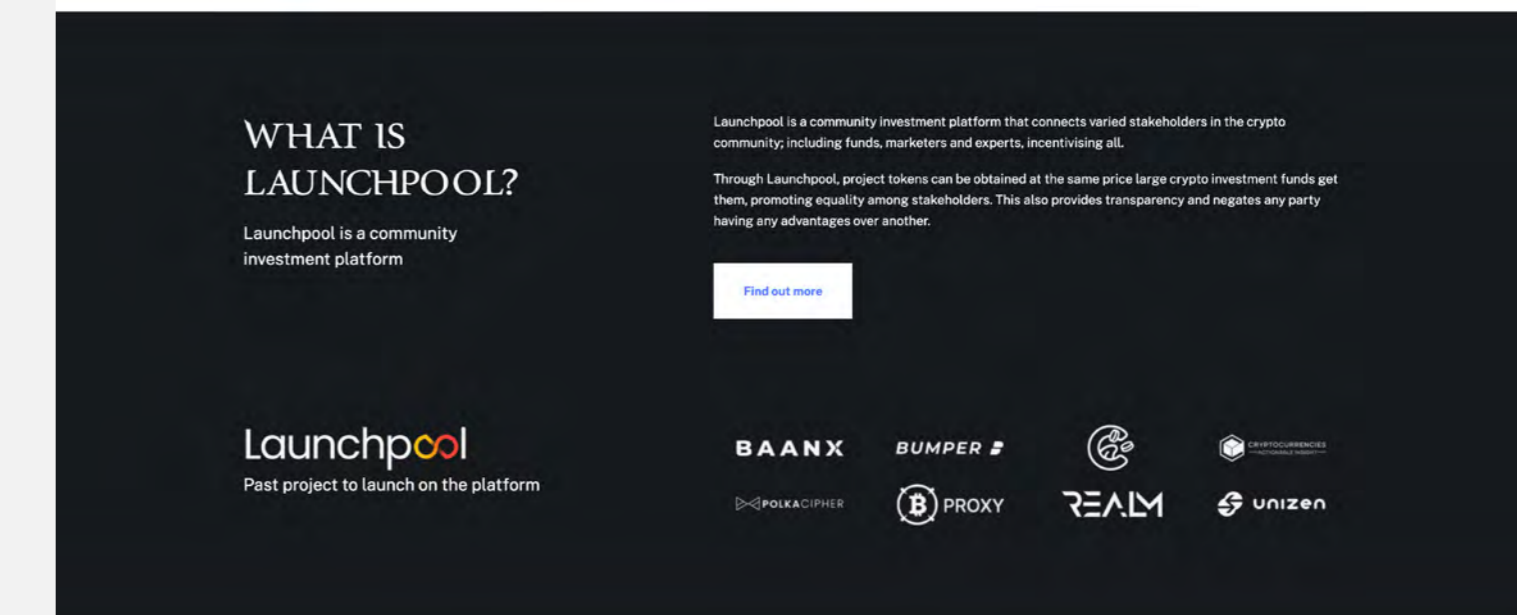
WHAT IS LAUNCHPOOL?

Launchpool is a community investment platform

Launchpool is a community investment platform that connects varied stakeholders in the crypto community; including funds, marketers and experts, incentivising all.

Through Launchpool, project tokens can be obtained at the same price large crypto investment funds get them, promoting equality among stakeholders. This also provides transparency and negates any party having any advantages over another.

Find out more

Launchpool

Past project to launch on the platform

BAANX

BUMPER

CRYPTOCURRENCIES
ACTIONABLE INSIGHT

POLKACIPHER

PROXY

REALM

unizen